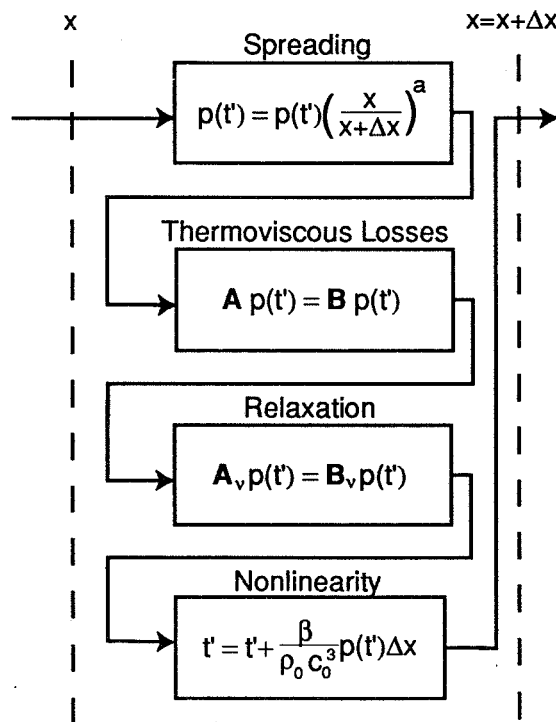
x

x=x+$\Delta$x

Spreading

$p(t') = p(t')\left(\frac{x}{x+\Delta x}\right)^a$

Thermoviscous Losses

$\mathbf{A}\, p(t') = \mathbf{B}\, p(t')$

Relaxation

$\mathbf{A}_\nu p(t') = \mathbf{B}_\nu p(t')$

Nonlinearity

$t' = t' + \frac{\beta}{\rho_0 c_0^3} p(t')\Delta x$